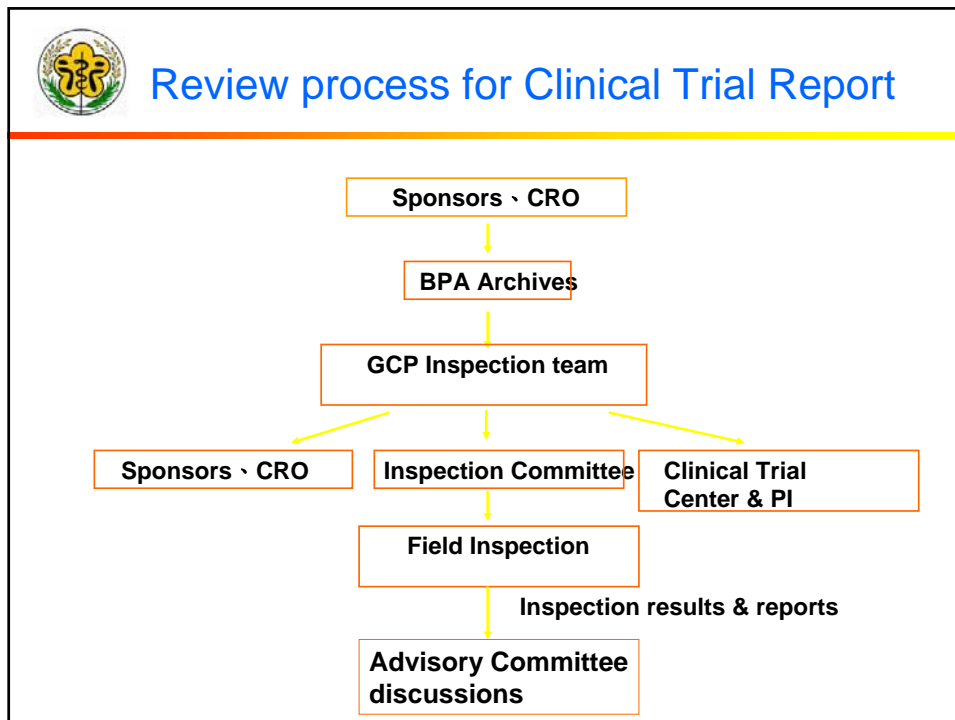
Review process for Clinical Trial Report

Sponsors、CRO

BPA Archives

GCP Inspection team

Sponsors、CRO

Inspection Committee

Clinical Trial Center & PI

Field Inspection

Inspection results & reports

Advisory Committee discussions